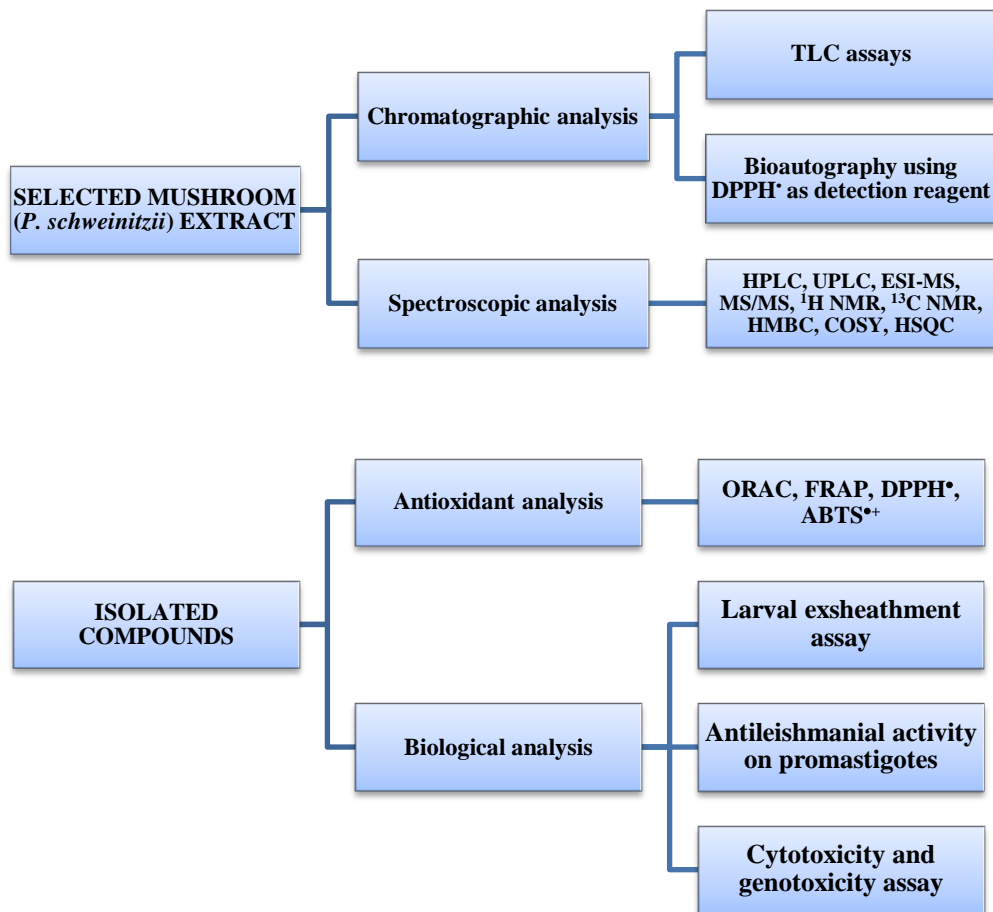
SELECTED MUSHROOM (*P. schweinitzii*) EXTRACT

Chromatographic analysis

TLC assays

Bioautography using DPPH$^{\cdot}$ as detection reagent

Spectroscopic analysis

HPLC, UPLC, ESI-MS, MS/MS, $^{1}$H NMR, $^{13}$C NMR, HMBC, COSY, HSQC

ISOLATED COMPOUNDS

Antioxidant analysis

ORAC, FRAP, DPPH$^{\bullet}$, ABTS$^{\bullet+}$

Biological analysis

Larval exsheathment assay

Antileishmanial activity on promastigotes

Cytotoxicity and genotoxicity assay